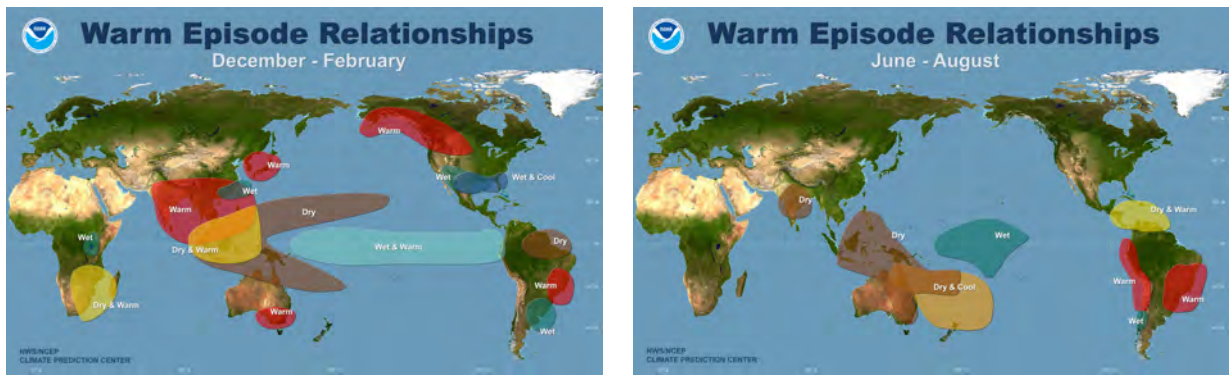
Warm Episode Relationships
December - February

Warm
Warm
Wet
Wet & Cool
Warm
Dry
Dry & Warm
Wet & Warm
Wet
Dry
Dry & Warm
Warm
Warm
Wet

NWS/NCEP
CLIMATE PREDICTION CENTER

Warm Episode Relationships
June - August

Dry
Dry
Wet
Dry & Warm
Dry & Cool
Warm
Warm
Wet

NWS/NCEP
CLIMATE PREDICTION CENTER